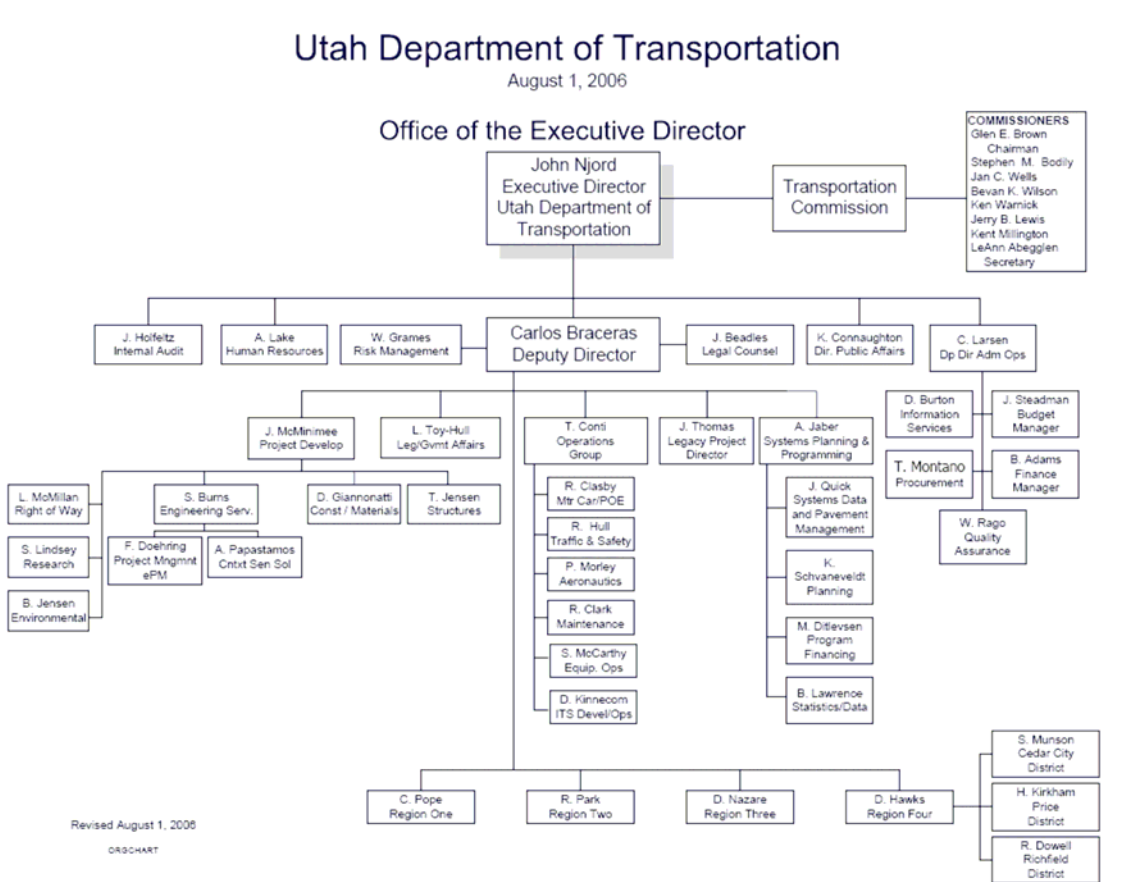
Utah Department of Transportation
August 1, 2006

Office of the Executive Director

John Njord
Executive Director
Utah Department of Transportation

Transportation Commission

COMMISSIONERS
Glen E. Brown Chairman
Stephen M. Bodily
Jan C. Wells
Bevan K. Wilson
Ken Warnick
Jerry B. Lewis
Kent Millington
LeAnn Abegglen Secretary

J. Holfeltz
Internal Audit

A. Lake
Human Resources

W. Grames
Risk Management

Carlos Braceras
Deputy Director

J. Beadles
Legal Counsel

K. Connaughton
Dir. Public Affairs

C. Larsen
Dp Dir Adm Ops

D. Burton
Information Services

J. Steadman
Budget Manager

T. Montano
Procurement

B. Adams
Finance Manager

W. Rago
Quality Assurance

J. McMinimee
Project Develop

L. Toy-Hull
Leg/Gvmt Affairs

T. Conti
Operations Group

J. Thomas
Legacy Project Director

A. Jaber
Systems Planning & Programming

L. McMillan
Right of Way

S. Lindsey
Research

B. Jensen
Environmental

S. Burns
Engineering Serv.

F. Doehring
Project Mngmnt ePM

A. Papastamos
Cntxt Sen Sol

D. Giannonatti
Const / Materials

T. Jensen
Structures

R. Clasby
Mtr Car/POE

R. Hull
Traffic & Safety

P. Morley
Aeronautics

R. Clark
Maintenance

S. McCarthy
Equip. Ops

D. Kinnecom
ITS Devel/Ops

J. Quick
Systems Data and Pavement Management

K. Schvaneveldt
Planning

M. Ditlevsen
Program Financing

B. Lawrence
Statistics/Data

C. Pope
Region One

R. Park
Region Two

D. Nazare
Region Three

D. Hawks
Region Four

S. Munson
Cedar City District

H. Kirkham
Price District

R. Dowell
Richfield District

Revised August 1, 2006

ORGCHART